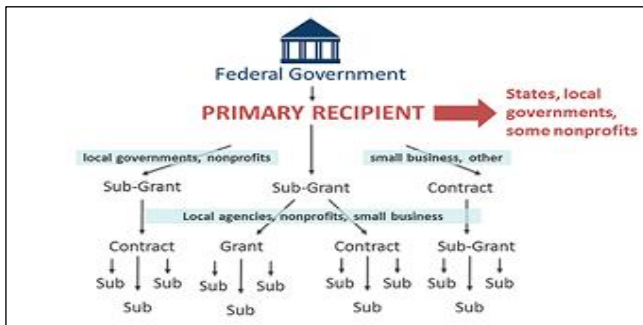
Federal Government

PRIMARY RECIPIENT

States, local governments, some nonprofits

local governments, nonprofits

small business, other

Sub-Grant

Sub-Grant

Contract

Local agencies, nonprofits, small business

Contract

Grant

Contract

Sub-Grant

Sub Sub Sub

Sub Sub Sub

Sub Sub Sub

Sub Sub Sub